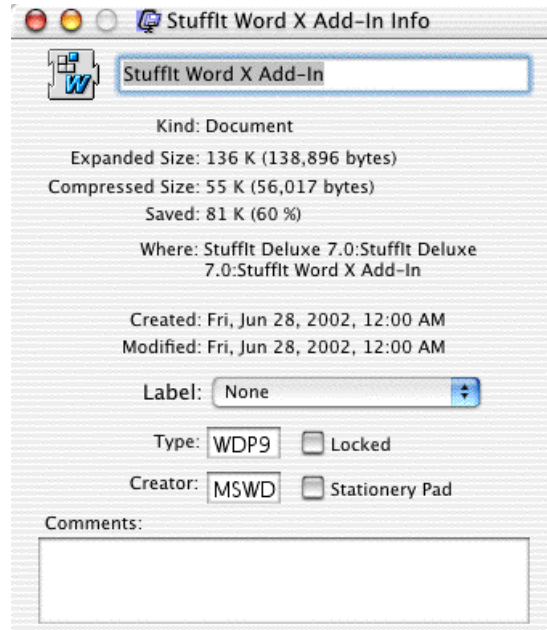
StuffIt Word X Add-In Info

StuffIt Word X Add-In

Kind: Document

Expanded Size: 136 K (138,896 bytes)

Compressed Size: 55 K (56,017 bytes)

Saved: 81 K (60 %)

Where: StuffIt Deluxe 7.0:StuffIt Deluxe 7.0:StuffIt Word X Add-In

Created: Fri, Jun 28, 2002, 12:00 AM

Modified: Fri, Jun 28, 2002, 12:00 AM

Label: None

Type: WDP9 Locked

Creator: MSWD Stationery Pad

Comments: